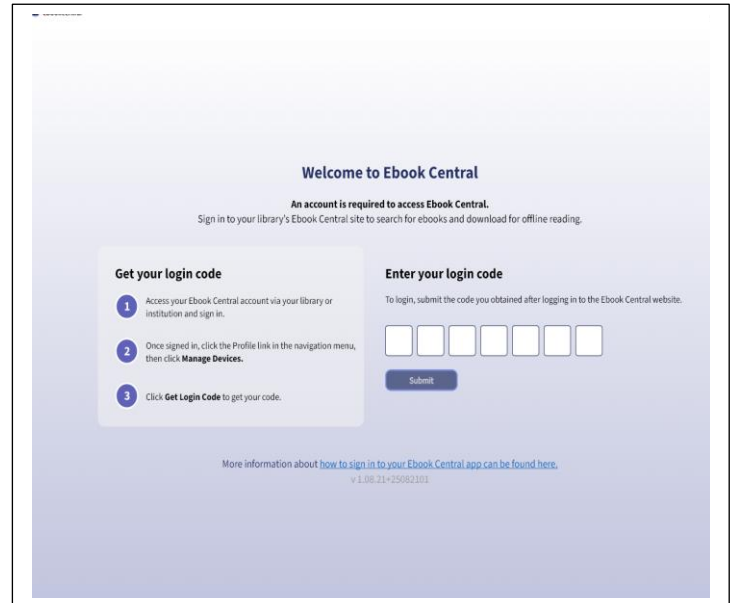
Welcome to Ebook Central

An account is required to access Ebook Central.
Sign in to your library's Ebook Central site to search for ebooks and download for offline reading.

Get your login code

1 Access your Ebook Central account via your library or institution and sign in.

2 Once signed in, click the Profile link in the navigation menu, then click Manage Devices.

3 Click Get Login Code to get your code.

Enter your login code

To login, submit the code you obtained after logging in to the Ebook Central website.

Submit

More information about how to sign in to your Ebook Central app can be found here.
v 1.08.21+25082103